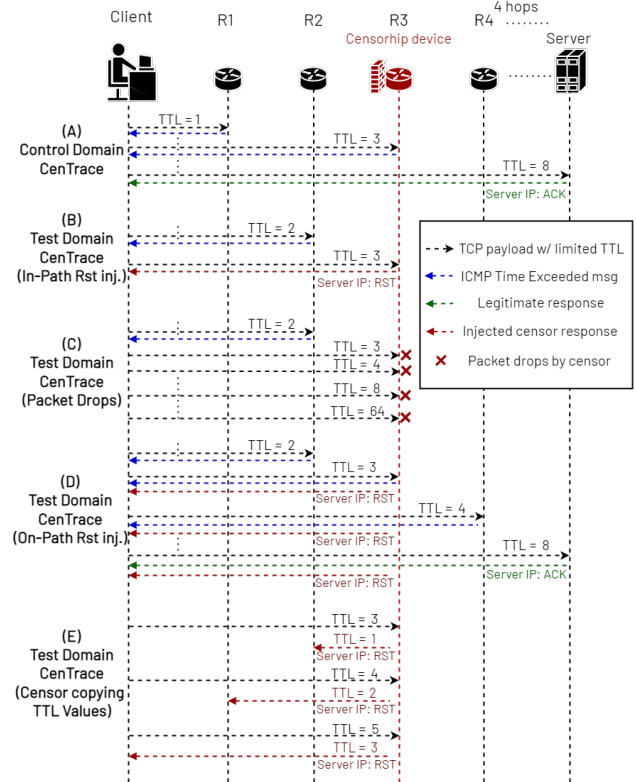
Client R1 R2 R3 R4 4 hops Server

Censorhip device

(A)
Control Domain
CenTrace

TTL = 1

TTL = 3

TTL = 8

Server IP: ACK

(B)
Test Domain
CenTrace
(In-Path Rst inj.)

TTL = 2

TTL = 3

Server IP: RST

(C)
Test Domain
CenTrace
(Packet Drops)

TTL = 2

TTL = 3

TTL = 4

TTL = 8

TTL = 64

(D)
Test Domain
CenTrace
(On-Path Rst inj.)

TTL = 2

TTL = 3

Server IP: RST

TTL = 4

Server IP: RST

TTL = 8

Server IP: ACK

Server IP: RST

(E)
Test Domain
CenTrace
(Censor copying
TTL Values)

TTL = 3

TTL = 1

Server IP: RST

TTL = 4

TTL = 2

Server IP: RST

TTL = 5

TTL = 3

Server IP: RST

TCP payload w/ limited TTL
ICMP Time Exceeded msg
Legitimate response
Injected censor response
Packet drops by censor